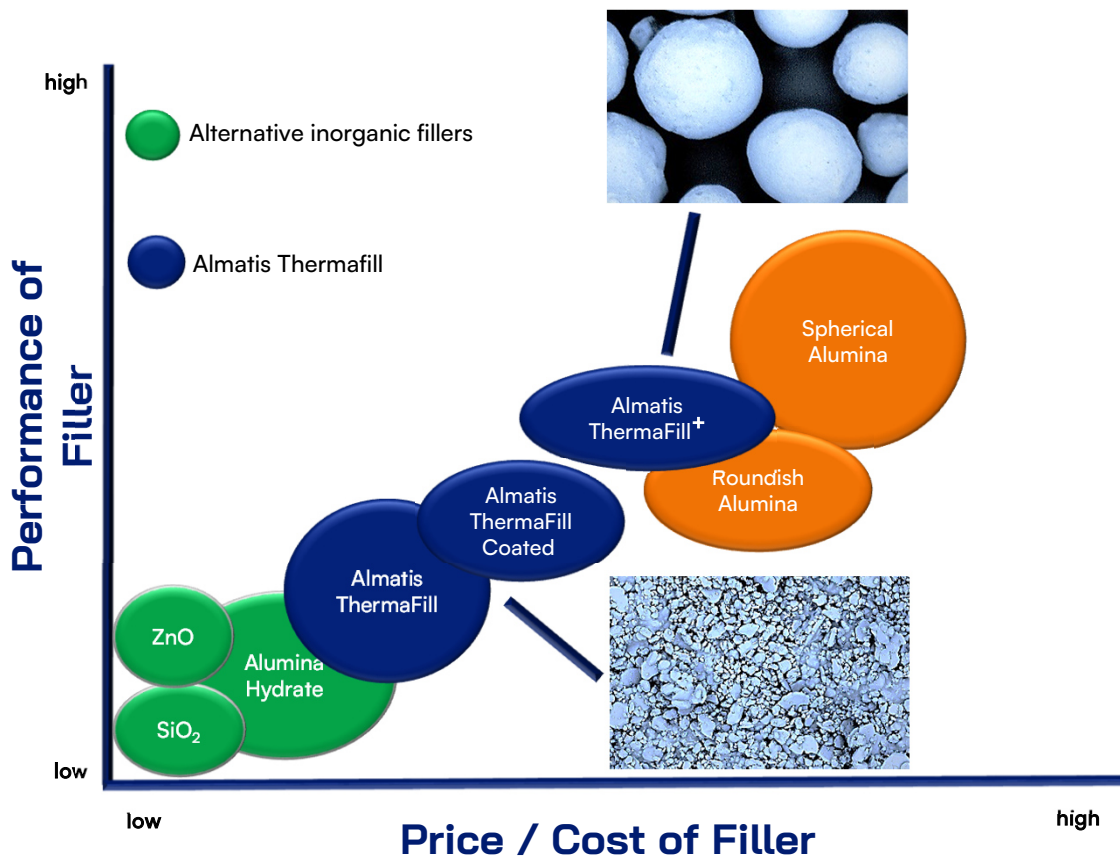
high

Alternative inorganic fillers

Almatis Thermafill

Performance of Filler

Spherical Alumina

Almatis ThermaFill$^+$

Roundish Alumina

Almatis ThermaFill Coated

Almatis ThermaFill

ZnO

Alumina Hydrate

$SiO_2$

low

low

Price / Cost of Filler

high